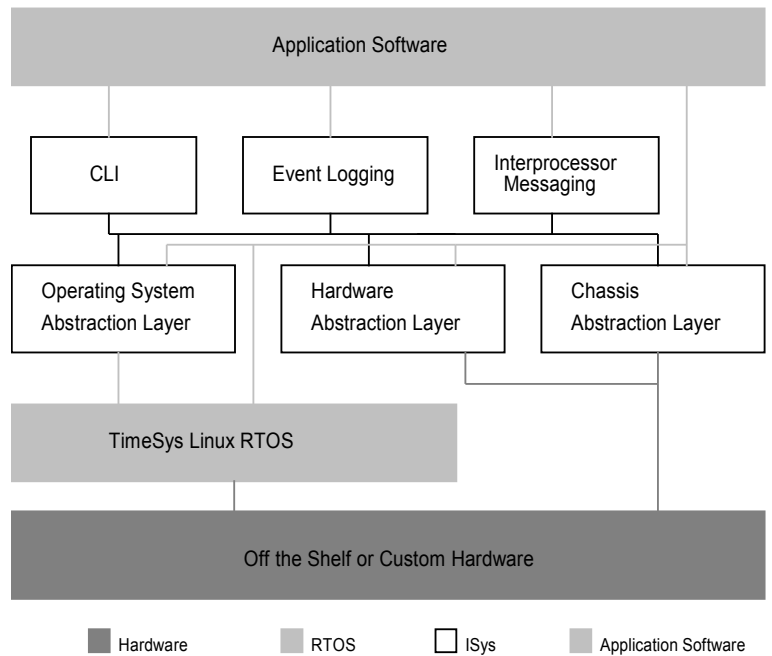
Application Software

CLI

Event Logging

Interprocessor Messaging

Operating System Abstraction Layer

Hardware Abstraction Layer

Chassis Abstraction Layer

TimeSys Linux RTOS

Off the Shelf or Custom Hardware

Hardware RTOS ISys Application Software